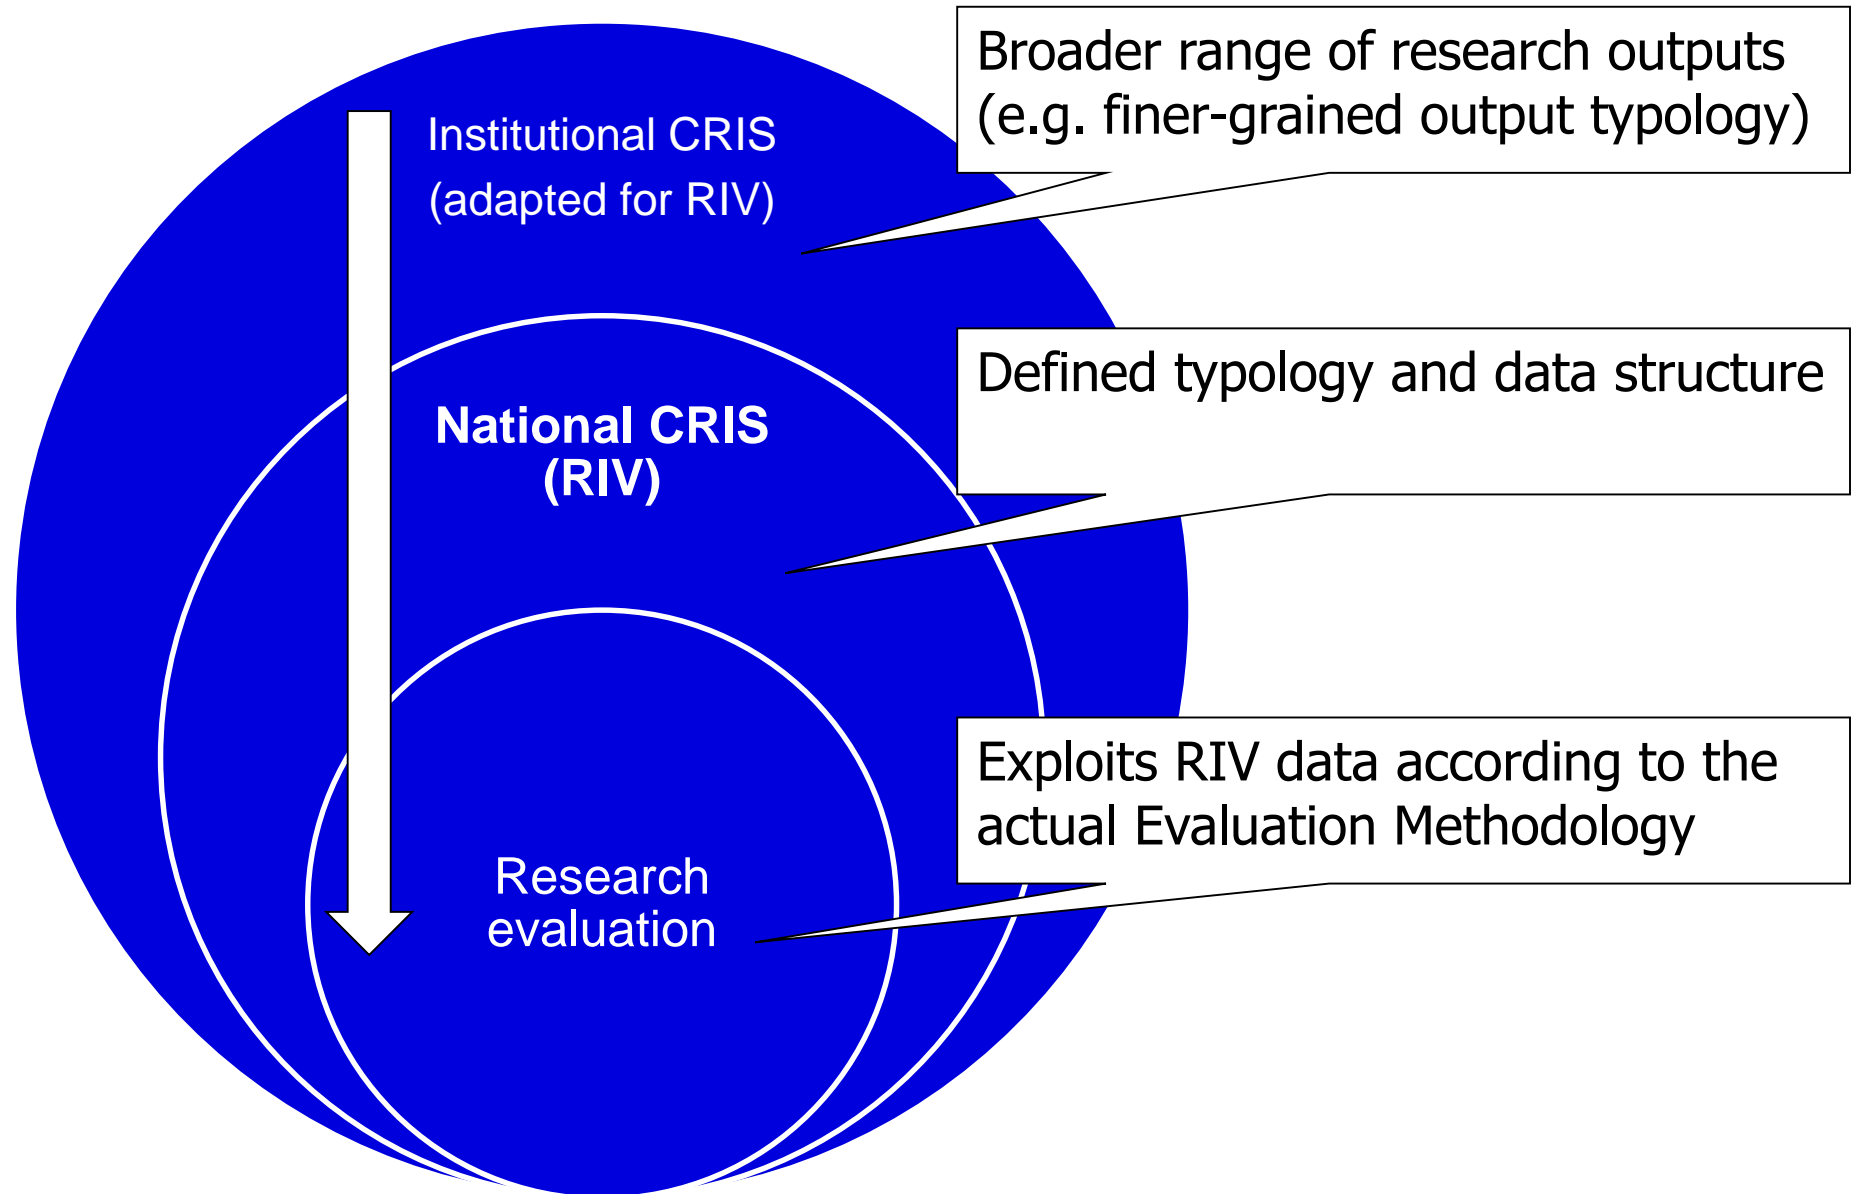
Institutional CRIS
(adapted for RIV)

Broader range of research outputs (e.g. finer-grained output typology)

National CRIS
(RIV)

Defined typology and data structure

Research evaluation

Exploits RIV data according to the actual Evaluation Methodology